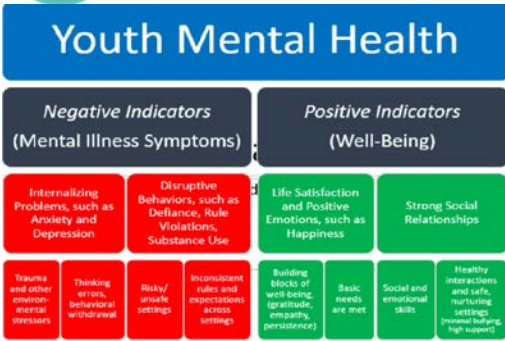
Youth Mental Health

Negative Indicators (Mental Illness Symptoms)

Positive Indicators (Well-Being)

Internalizing Problems, such as Anxiety and Depression

Disruptive Behaviors, such as Defiance, Rule Violations, Substance Use

Life Satisfaction and Positive Emotions, such as Happiness

Strong Social Relationships

Trauma and other environmental stressors

Thinking errors, behavioral withdrawal

Risky/ unsafe settings

Inconsistent rules and expectations across settings

Building blocks of well-being (gratitude, empathy, persistence)

Basic needs are met

Social and emotional skills

Healthy interactions and safe, nurturing settings (minimal bullying, high support)